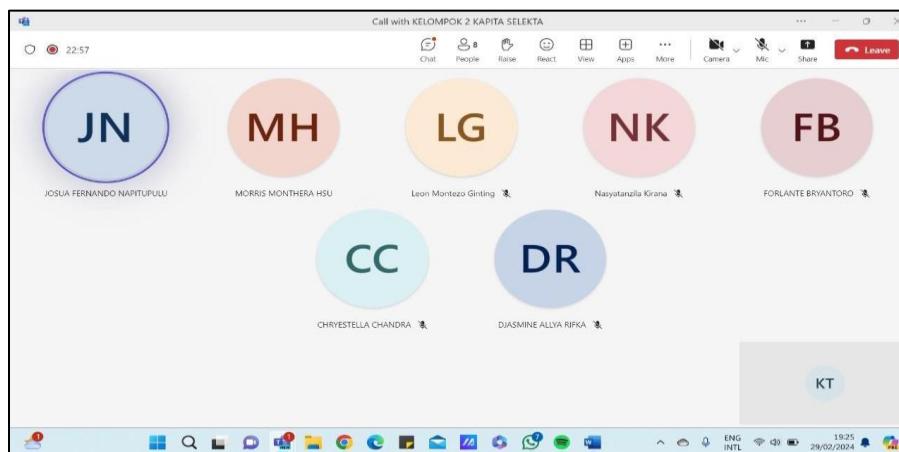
Call with KELOMPOK 2 KAPITA SELEKTA

22:57

Chat
8
People
Raise
React
View
Apps
More
Camera
Mic
Share
Leave

JN
JOSUA FERNANDO NAPITUPULU

MH
MORRIS MONTHERA HSU

LG
Leon Montezo Ginting

NK
Nasyatanzila Kirana

FB
FORLANTE BRYANTORO

CC
CHRYESTELLA CHANDRA

DR
DJASMINE ALLYA RIFKA

KT

ENG
INTL
19:25
29/02/2024